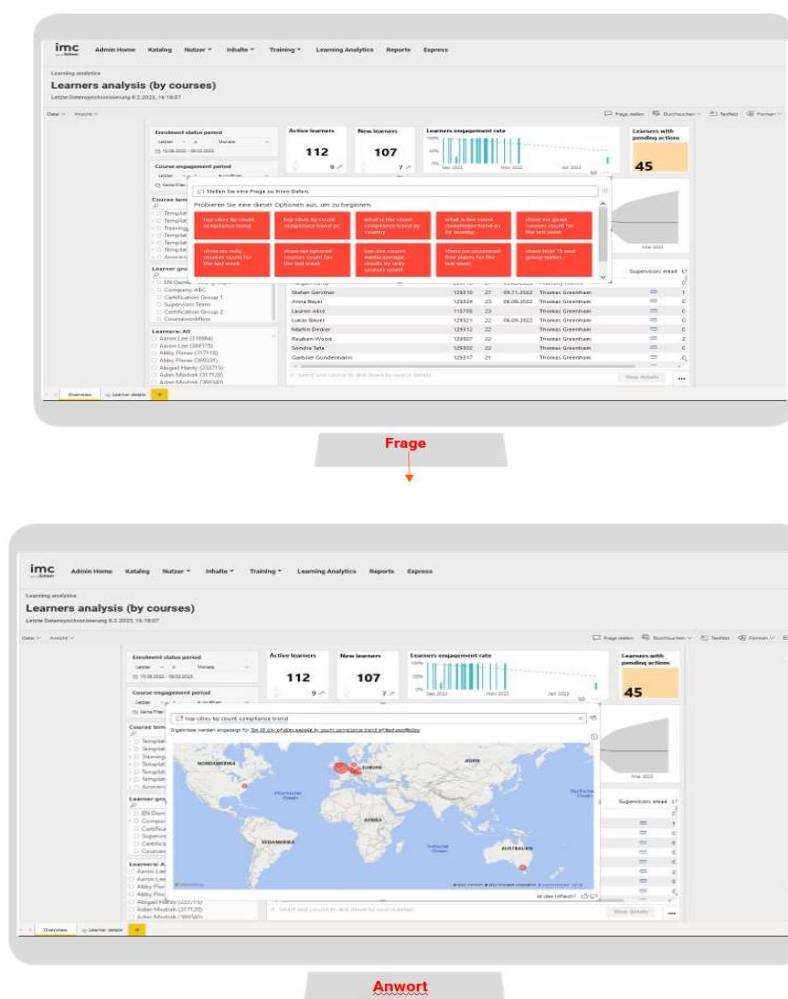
imc

Admin Home Katalog Nutzer Inhalte Training Learning Analytics Reports Express

Learning analytics

Learners analysis (by courses)

Letzte Datensynchronisierung 8.2.2023, 14:18:07

Datei Ansicht

Frage stellen Durchsuchen Textfeld Formen

Enrolment status period

Letzter 4 Monate

10.08.2022 - 09.02.2023

Course engagement period

Active learners

112

New learners

107

Learners engagement rate

Learners with pending actions

45

Stellen Sie eine Frage zu Ihren Daten

Probieren Sie eine dieser Optionen aus, um zu beginnen.

top cities by count compliance trend

top cities by count compliance trend pc

what is the count compliance trend by country

what is the count compliance trend pc by country

show me good courses count for the last week

show me risky courses count for the last week

show me ignored courses count for the last week

top city course media average results by risky courses count

show me uncovered free places for the last week

show level 15 and group names

Course tem

Learner gro

Company ABC

Certification Group 1

Supervisors Team

Certification Group 2

Coursesworkflow

Learners: All

Aaron Lee (519994)

Aaron Lee (589175)

Abby Flores (317116)

Abby Flores (380031)

Abigail Handy (233715)

Aiden Modrak (217120)

Aiden Modrak (389580)

| | | | | | |
|---|---|---|---|---|---|
| Stefan Gerstner | 129510 | 27 | 09.11.2022 | Thomas Greenham | |
| Anna Beyer | 128524 | 25 | 06.09.2022 | Thomas Greenham | |
| Lauren Alice | 115705 | 23 | | Thomas Greenham | |
| Lucas Bauer | 129521 | 22 | 06.09.2022 | Thomas Greenham | |
| Martin Decker | 129312 | 22 | | Thomas Greenham | |
| Reuben Wood | 129507 | 22 | | Thomas Greenham | |
| Sondra Tate | 129502 | 22 | | Thomas Greenham | |
| Gabriel Gundermann | 129317 | 21 | | Thomas Greenham | |

Supervisors email

View details

Overview Learner details

Frage

imc

Admin Home Katalog Nutzer Inhalte Training Learning Analytics Reports Express

Learning analytics

Learners analysis (by courses)

Letzte Datensynchronisierung 8.2.2023, 14:18:07

Datei Ansicht

Frage stellen Durchsuchen Textfeld Formen

Enrolment status period

Course engagement period

Active learners

112

New learners

107

Learners engagement rate

Learners with pending actions

45

top cities by count compliance trend

NORDAMERIKA

EUROPA

ASIEN

AFRIKA

SÜDAMERIKA

AUSTRALIEN

Atlantischer Ozean

Indischer Ozean

Pazifischer Ozean

Supervisors email

View details

Overview Learner details

Anwort